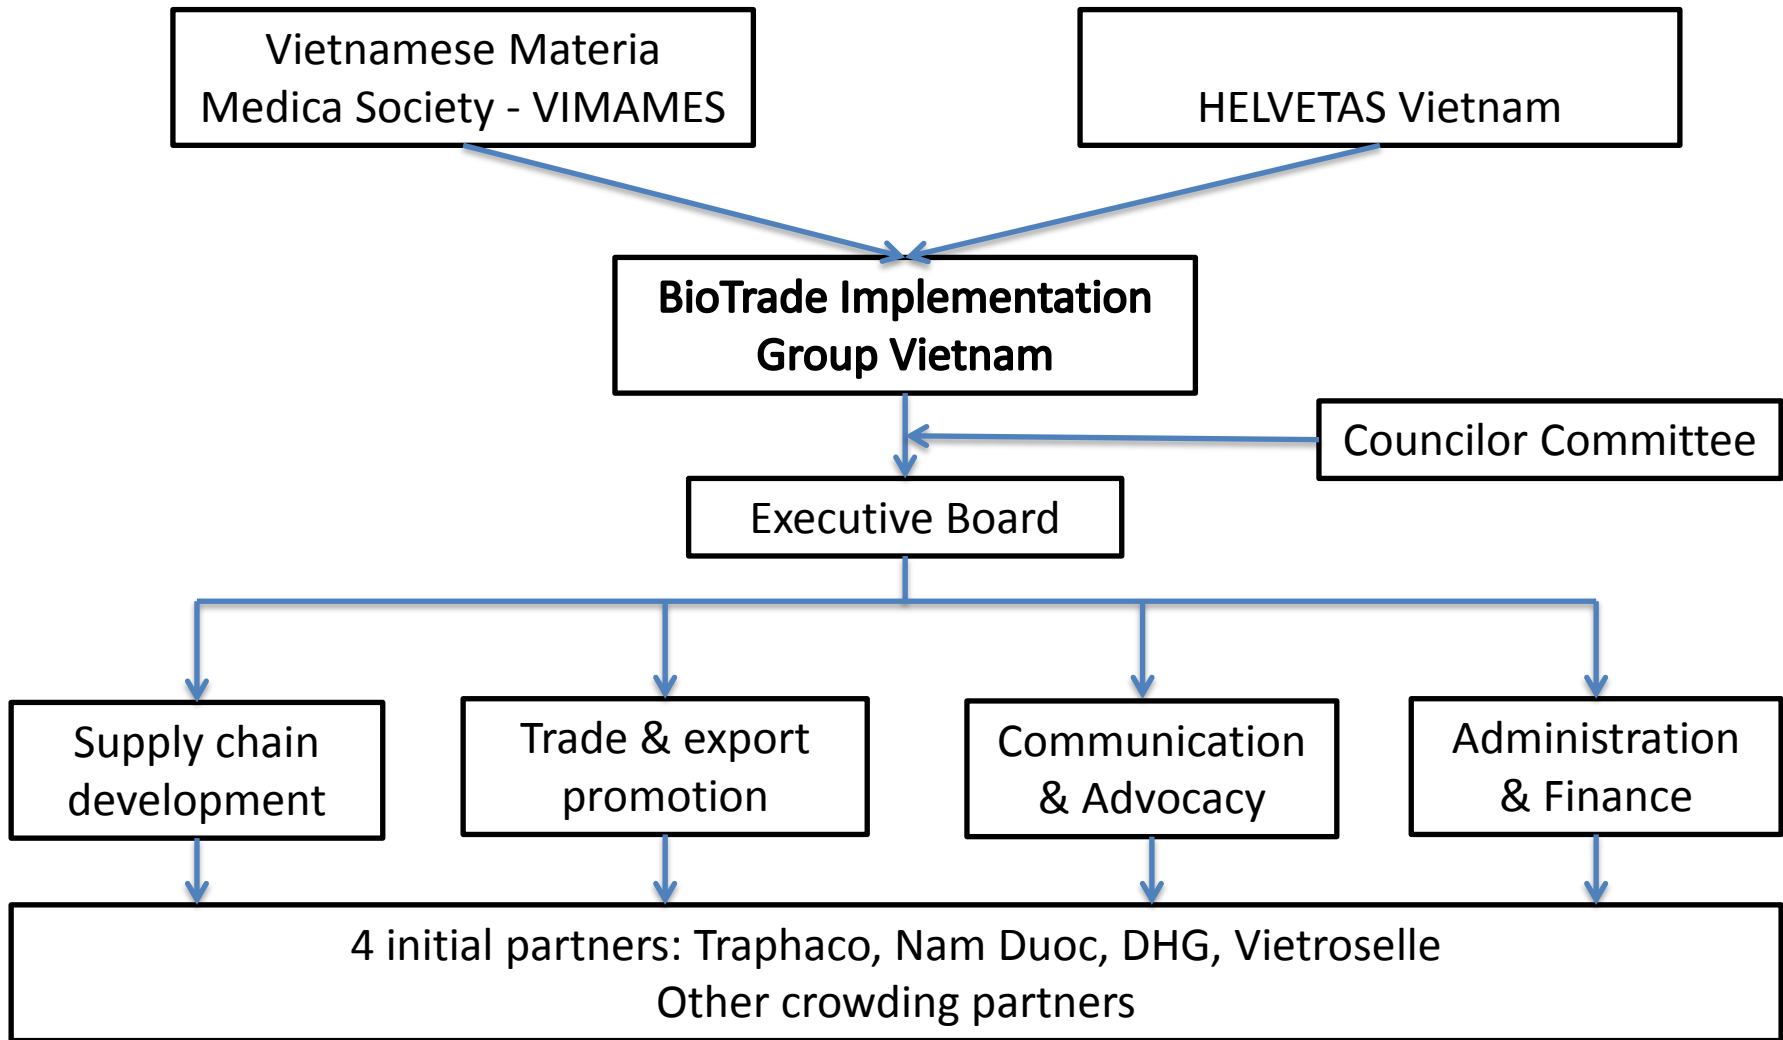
Vietnamese Materia Medica Society - VIMAMES

HELVETAS Vietnam

BioTrade Implementation Group Vietnam

Councilor Committee

Executive Board

Supply chain development

Trade & export promotion

Communication & Advocacy

Administration & Finance

4 initial partners: Traphaco, Nam Duoc, DHG, Vietroselle
Other crowding partners